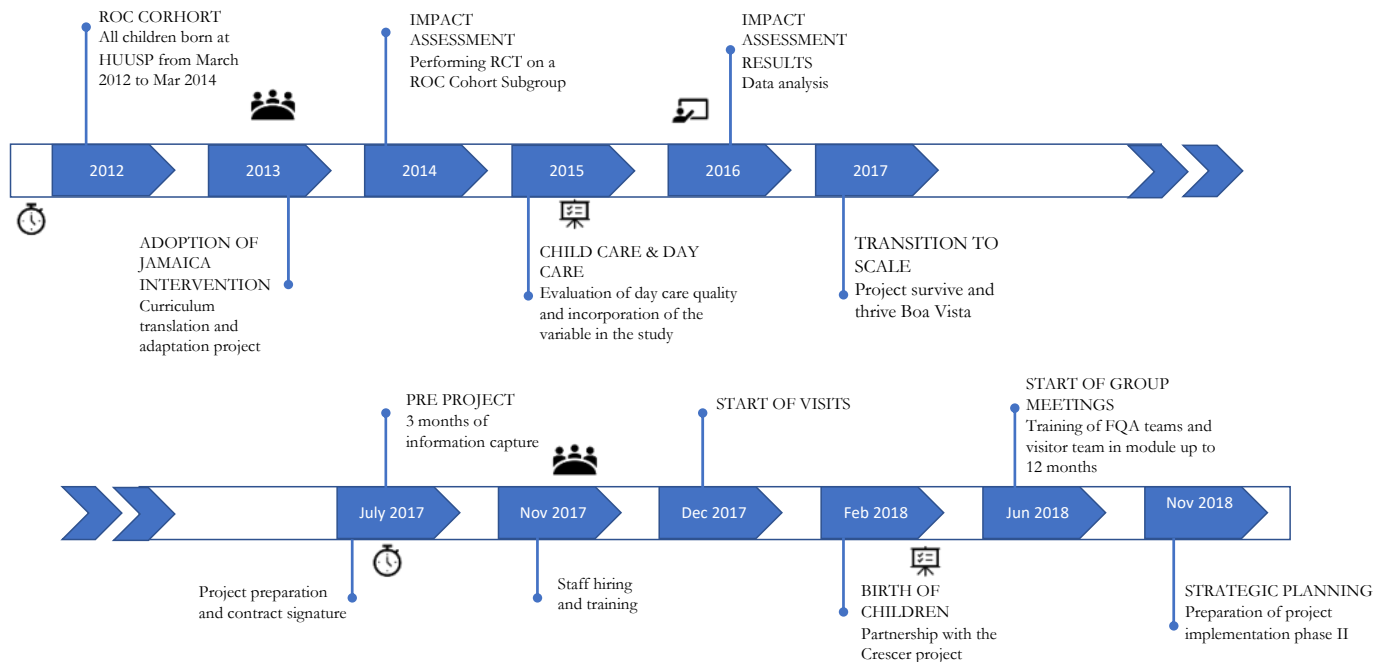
ROC CORHORT
All children born at HUUSP from March 2012 to Mar 2014

IMPACT ASSESSMENT
Performing RCT on a ROC Cohort Subgroup

IMPACT ASSESSMENT RESULTS
Data analysis

2012

2013

2014

2015

2016

2017

ADOPTION OF JAMAICA INTERVENTION
Curriculum translation and adaptation project

CHILD CARE & DAY CARE
Evaluation of day care quality and incorporation of the variable in the study

TRANSITION TO SCALE
Project survive and thrive Boa Vista

PRE PROJECT
3 months of information capture

START OF VISITS

START OF GROUP MEETINGS
Training of FQA teams and visitor team in module up to 12 months

July 2017

Nov 2017

Dec 2017

Feb 2018

Jun 2018

Nov 2018

Project preparation and contract signature

Staff hiring and training

BIRTH OF CHILDREN
Partnership with the Crescer project

STRATEGIC PLANNING
Preparation of project implementation phase II